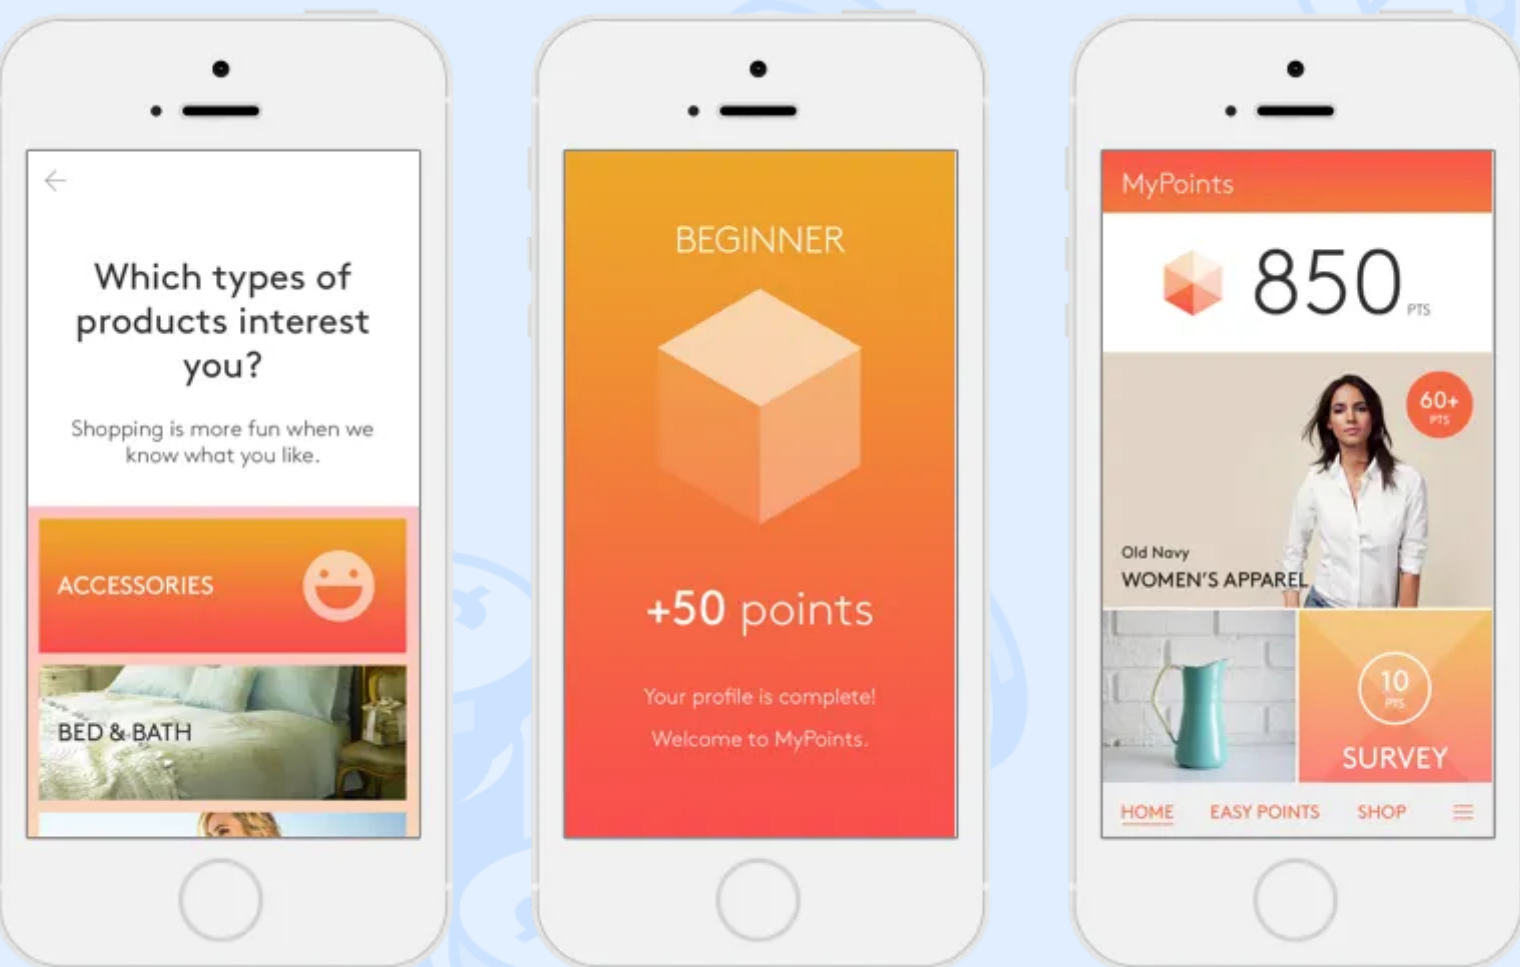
Which types of products interest you?

Shopping is more fun when we know what you like.

ACCESSORIES

BED & BATH

BEGINNER

+50 points

Your profile is complete!

Welcome to MyPoints.

MyPoints

850 PTS

60+ PTS

Old Navy

WOMEN'S APPAREL

10 PTS

SURVEY

HOME EASY POINTS SHOP